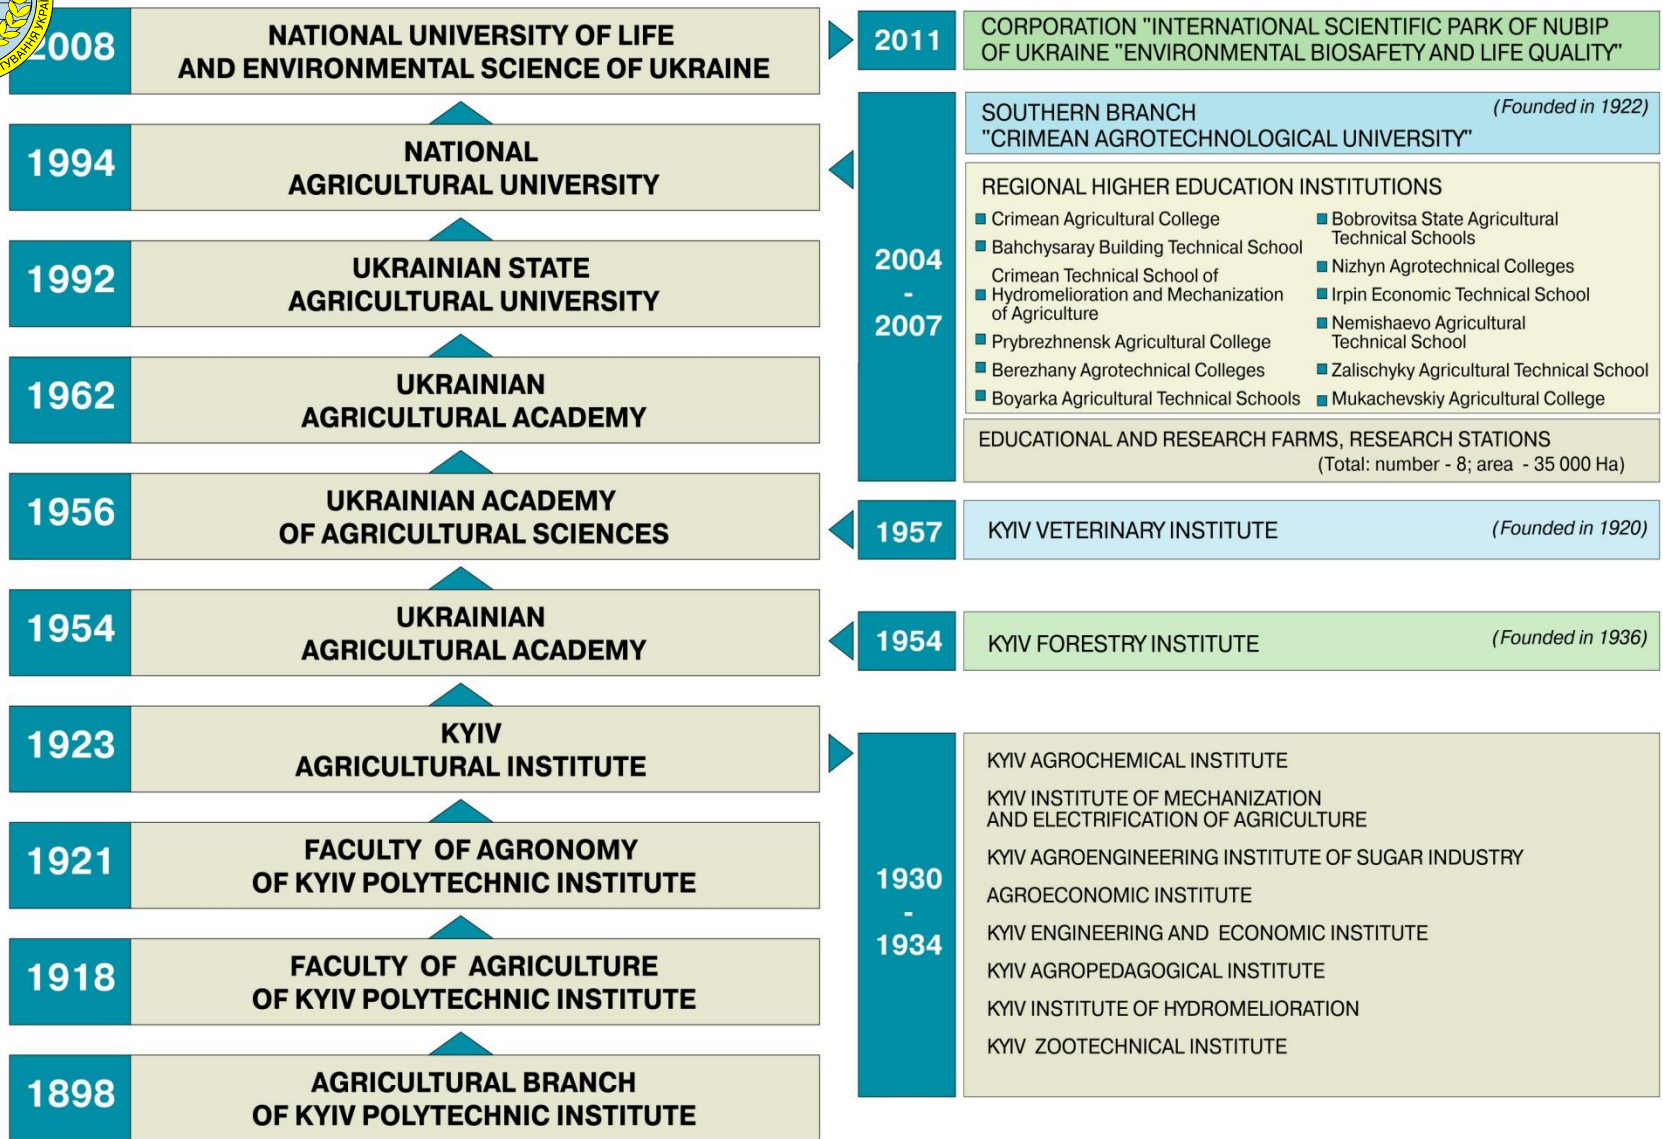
2008 NATIONAL UNIVERSITY OF LIFE AND ENVIRONMENTAL SCIENCE OF UKRAINE

1994 NATIONAL AGRICULTURAL UNIVERSITY

1992 UKRAINIAN STATE AGRICULTURAL UNIVERSITY

1962 UKRAINIAN AGRICULTURAL ACADEMY

1956 UKRAINIAN ACADEMY OF AGRICULTURAL SCIENCES

1954 UKRAINIAN AGRICULTURAL ACADEMY

1923 KYIV AGRICULTURAL INSTITUTE

1921 FACULTY OF AGRONOMY OF KYIV POLYTECHNIC INSTITUTE

1918 FACULTY OF AGRICULTURE OF KYIV POLYTECHNIC INSTITUTE

1898 AGRICULTURAL BRANCH OF KYIV POLYTECHNIC INSTITUTE

2011 CORPORATION "INTERNATIONAL SCIENTIFIC PARK OF NUBIP OF UKRAINE "ENVIRONMENTAL BIOSAFETY AND LIFE QUALITY"

2004 - 2007

SOUTHERN BRANCH "CRIMEAN AGROTECHNOLOGICAL UNIVERSITY" (Founded in 1922)

REGIONAL HIGHER EDUCATION INSTITUTIONS
Crimean Agricultural College
Bahchysaray Building Technical School
Crimean Technical School of Hydromelioration and Mechanization of Agriculture
Prybrezhnensk Agricultural College
Berezhany Agrotechnical Colleges
Boyarka Agricultural Technical Schools
Bobrovitsa State Agricultural Technical Schools
Nizhyn Agrotechnical Colleges
Irpin Economic Technical School
Nemishaevo Agricultural Technical School
Zalischyky Agricultural Technical School
Mukachevskiy Agricultural College

EDUCATIONAL AND RESEARCH FARMS, RESEARCH STATIONS
(Total: number - 8; area - 35 000 Ha)

1957 KYIV VETERINARY INSTITUTE (Founded in 1920)

1954 KYIV FORESTRY INSTITUTE (Founded in 1936)

1930 - 1934
KYIV AGROCHEMICAL INSTITUTE
KYIV INSTITUTE OF MECHANIZATION AND ELECTRIFICATION OF AGRICULTURE
KYIV AGROENGINEERING INSTITUTE OF SUGAR INDUSTRY
AGROECONOMIC INSTITUTE
KYIV ENGINEERING AND ECONOMIC INSTITUTE
KYIV AGROPEDAGOGICAL INSTITUTE
KYIV INSTITUTE OF HYDROMELIORATION
KYIV ZOOTECHNICAL INSTITUTE